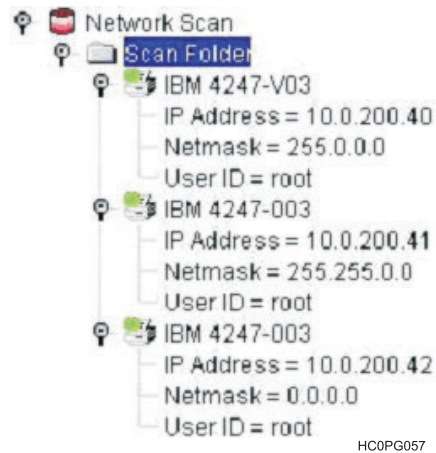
Network Scan
Scan Folder
IBM 4247-V03
IP Address = 10.0.200.40
Netmask = 255.0.0.0
User ID = root
IBM 4247-003
IP Address = 10.0.200.41
Netmask = 255.255.0.0
User ID = root
IBM 4247-003
IP Address = 10.0.200.42
Netmask = 0.0.0.0
User ID = root
HC0PG057